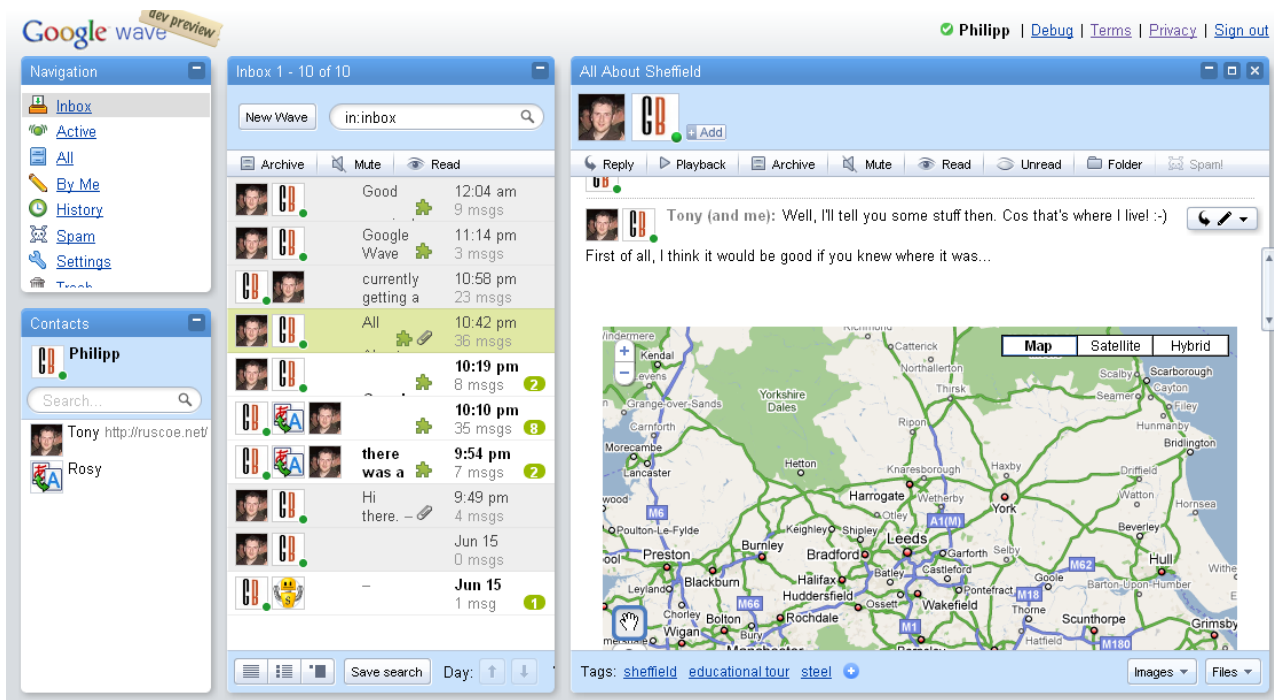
Google wave dev preview

Philipp | Debug | Terms | Privacy | Sign out

Navigation

Inbox
Active
All
By Me
History
Spam
Settings
Trash

Contacts

Philipp

Search...

Tony http://ruscoe.net/

Rosy

Inbox 1 - 10 of 10

New Wave

in:inbox

Archive Mute Read

| | | |
|---|---|---|
| Good | 12:04 am 9 msgs | |
| Google Wave | 11:14 pm 3 msgs | |
| currently getting a | 10:58 pm 23 msgs | |
| All | 10:42 pm 36 msgs | |
| | 10:19 pm 8 msgs | 2 |
| | 10:10 pm 35 msgs | 8 |
| there was a | 9:54 pm 7 msgs | 2 |
| Hi there. – | 9:49 pm 4 msgs | |
| | Jun 15 0 msgs | |
| – | Jun 15 1 msg | 1 |

Save search Day:

All About Sheffield

Add

Reply Playback Archive Mute Read Unread Folder Spam!

Tony (and me): Well, I'll tell you some stuff then. Cos that's where I live! :-)

First of all, I think it would be good if you knew where it was...

Map Satellite Hybrid

Windermere Kendal Levens Grange-over-Sands Carnforth Morecambe Lancaster Poulton-Le-Fylde Preston Blackburn Leyland Chorley Wigan Bolton Bury Burnley Yorkshire Dales Hetton Keighley Shipley Bradford Halifax Huddersfield Rochdale Leeds Batley Ossett Wakefield Harrogate Wetherby Otley Knaresborough Ripon Thirsk Northallerton Catterick Richmond Garforth Castleford Pontefract Selby York Haxby Driffield Watton Beverley Hull Goole Scunthorpe Barton-Upon-Humber Thorne Hatfield Grimsby Bridlington Hunmanby Filey Cayton Scarborough Scalby Seamer Withe M6 M66 M1 M62 M18 M180 A1(M)

Tags: sheffield educational tour steel

Images Files